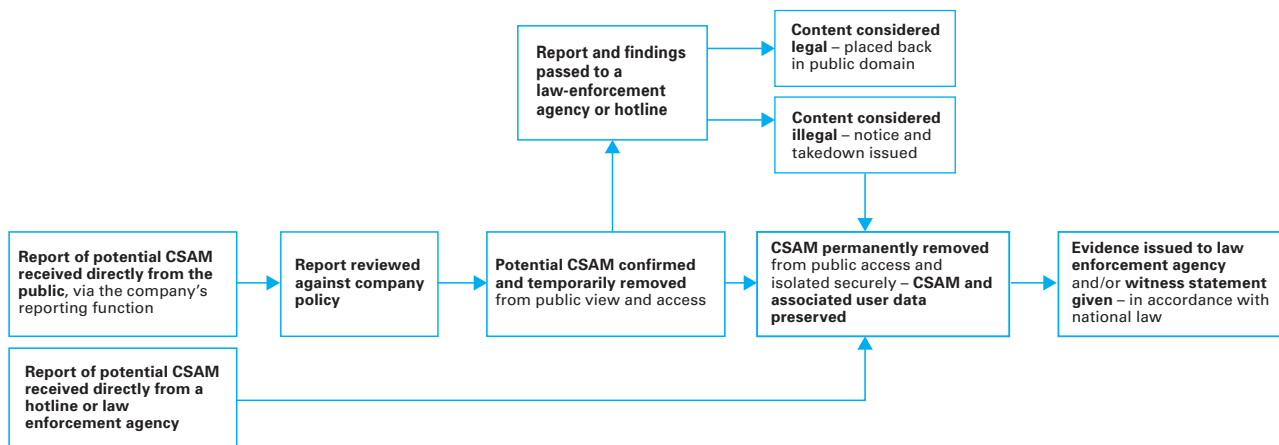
Report and findings passed to a law-enforcement agency or hotline

Content considered legal – placed back in public domain

Content considered illegal – notice and takedown issued

Report of potential CSAM received directly from the public, via the company's reporting function

Report reviewed against company policy

Potential CSAM confirmed and temporarily removed from public view and access

CSAM permanently removed from public access and isolated securely – CSAM and associated user data preserved

Evidence issued to law enforcement agency and/or witness statement given – in accordance with national law

Report of potential CSAM received directly from a hotline or law enforcement agency